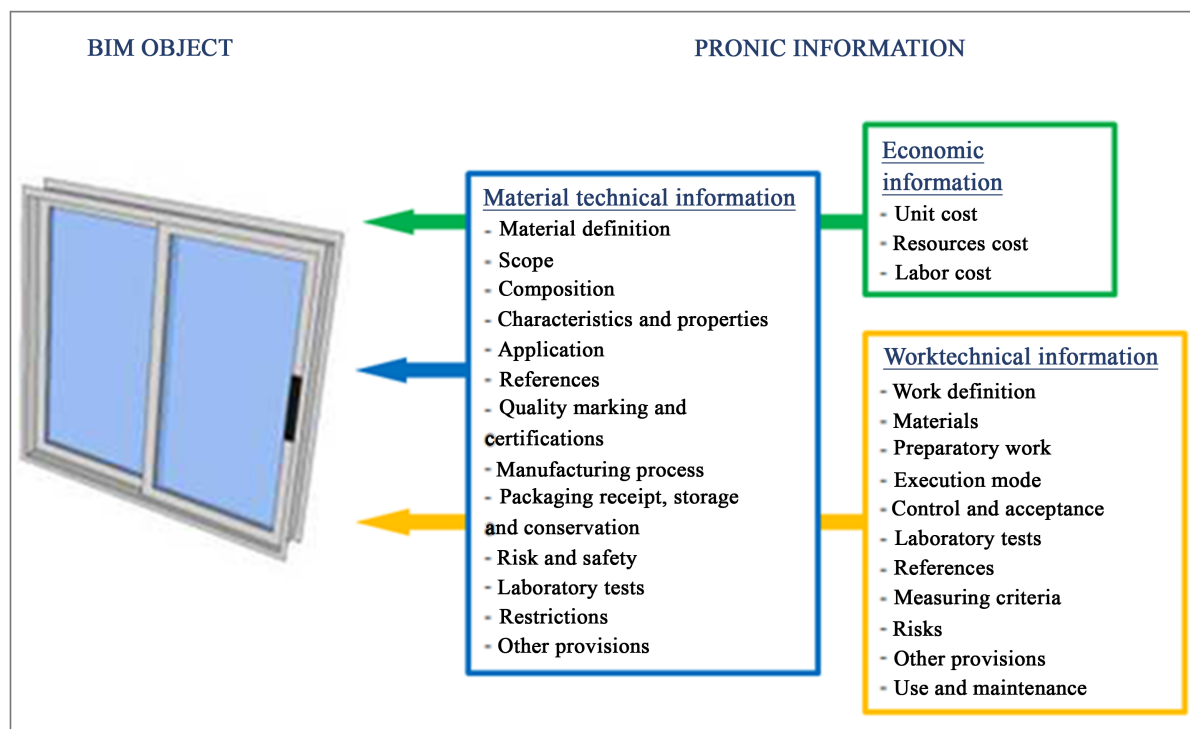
BIM OBJECT

PRONIC INFORMATION

Material technical information
- Material definition
- Scope
- Composition
- Characteristics and properties
- Application
- References
- Quality marking and certifications
- Manufacturing process
- Packaging receipt, storage and conservation
- Risk and safety
- Laboratory tests
- Restrictions
- Other provisions

Economic information
- Unit cost
- Resources cost
- Labor cost

Worktechnical information
- Work definition
- Materials
- Preparatory work
- Execution mode
- Control and acceptance
- Laboratory tests
- References
- Measuring criteria
- Risks
- Other provisions
- Use and maintenance